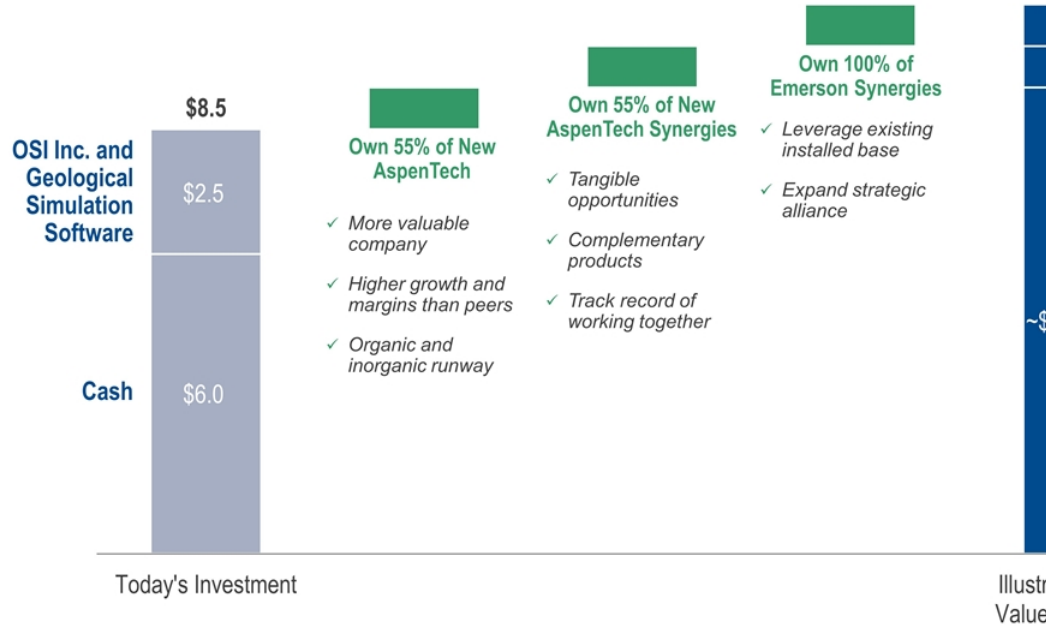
$8.5

OSI Inc. and Geological Simulation Software

$2.5

Cash

$6.0

Own 55% of New AspenTech

✓ More valuable company

✓ Higher growth and margins than peers

✓ Organic and inorganic runway

Own 55% of New AspenTech Synergies

✓ Tangible opportunities

✓ Complementary products

✓ Track record of working together

Own 100% of Emerson Synergies

✓ Leverage existing installed base

✓ Expand strategic alliance

~$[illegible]

Today's Investment

Illustr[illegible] Value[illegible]